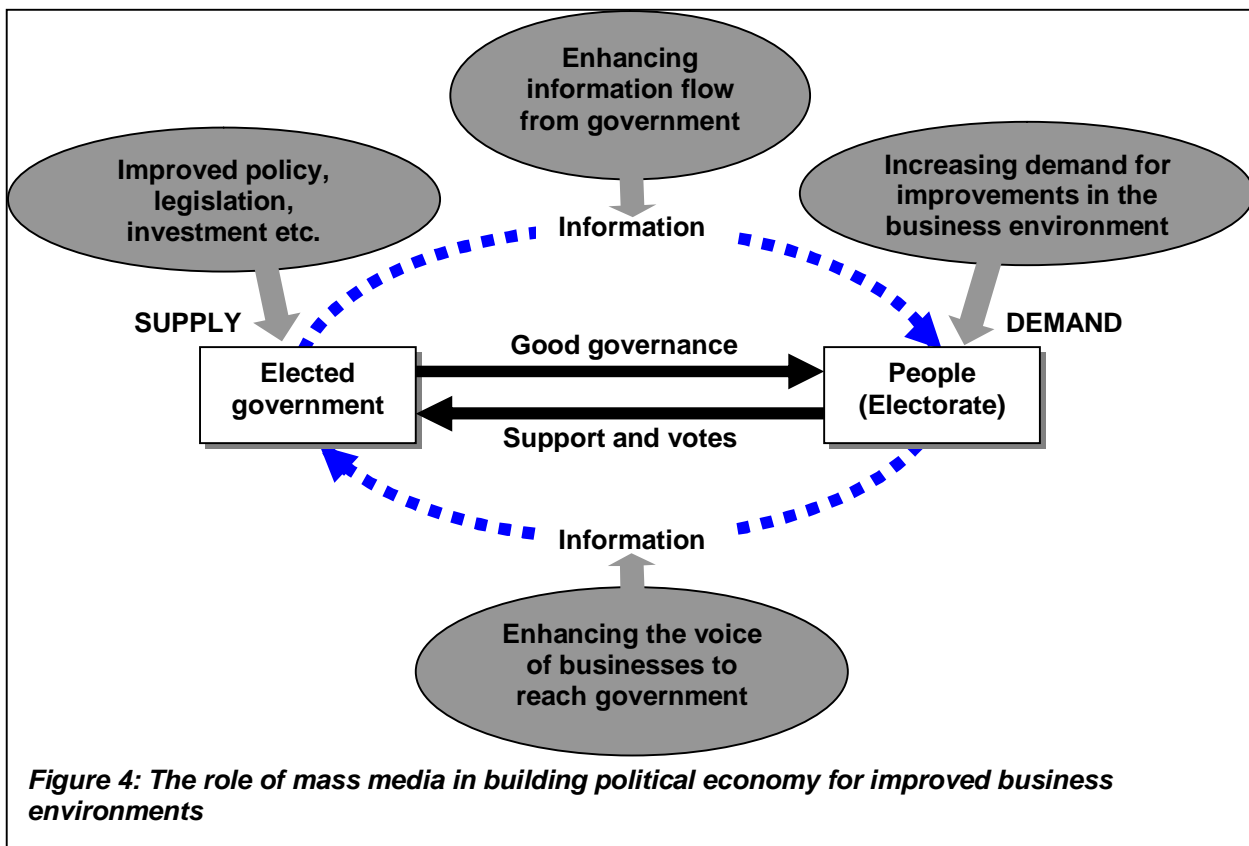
Enhancing information flow from government

Improved policy, legislation, investment etc.

Increasing demand for improvements in the business environment

Information

SUPPLY

DEMAND

Elected government

Good governance

Support and votes

People (Electorate)

Information

Enhancing the voice of businesses to reach government

*Figure 4: The role of mass media in building political economy for improved business environments*